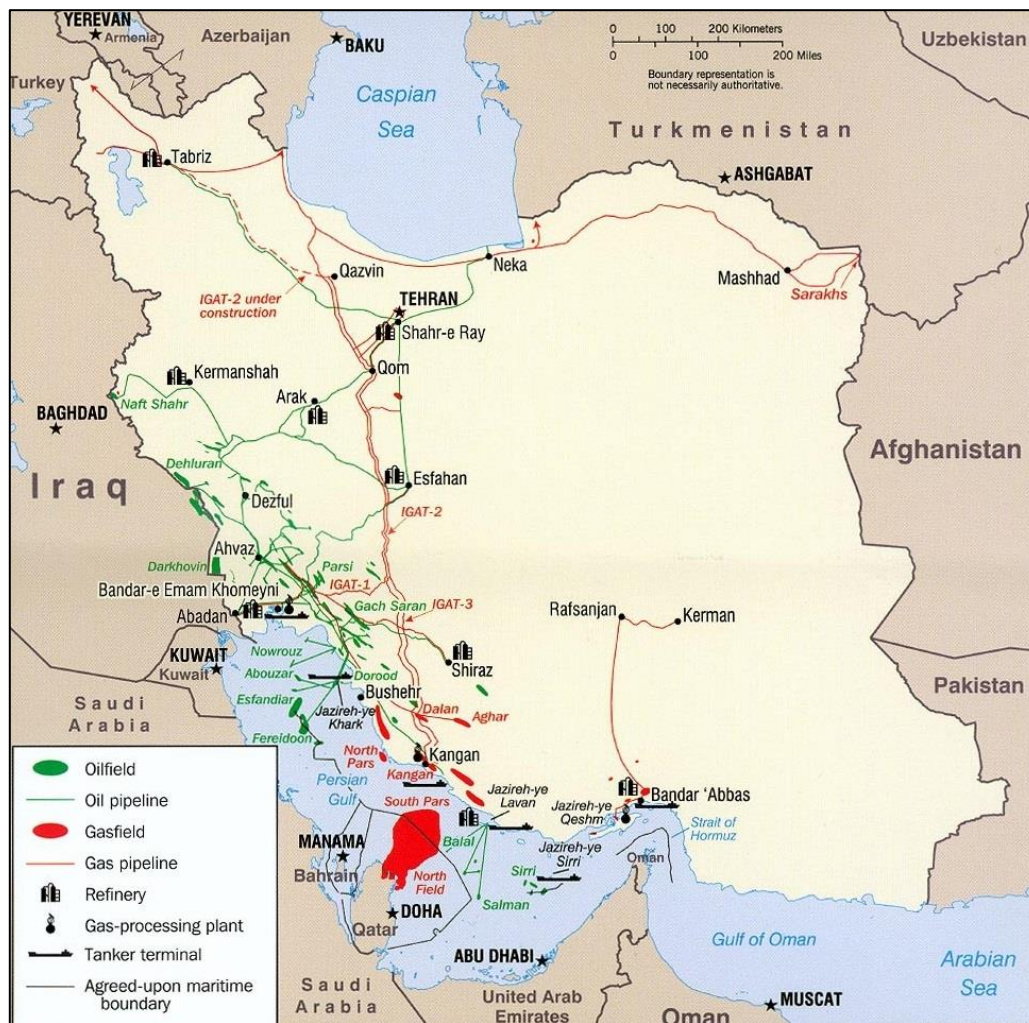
YEREVAN
Armenia
Azerbaijan
BAKU
0 100 200 Kilometers
0 100 200 Miles
Boundary representation is not necessarily authoritative.
Uzbekistan
Turkey
Caspian Sea
Turkmenistan
ASHGABAT
Tabriz
Neka
Qazvin
Mashhad
Sarakhs
IGAT-2 under construction
TEHRAN
Shahr-e Ray
Qom
Kermanshah
Naft Shahr
Arak
BAGHDAD
Afghanistan
Dehluran
Esfahan
Iraq
Dezful
IGAT-2
Darkhovin
Ahvaz
Parsi
IGAT-1
Bandar-e Emam Khomeyni
Gach Saran
IGAT-3
Abadan
Rafsanjan
Kerman
KUWAIT
Kuwait
Nowrouz
Abouzar
Dorood
Shiraz
Saudi Arabia
Esfandiar
Bushehr
Pakistan
Jazireh-ye Khark
Dalan
Aghar
Fereidoon
North Pars
Kangan
Kangan
Persian Gulf
South Pars
Jazireh-ye Lavan
Bandar 'Abbas
Jazireh-ye Qeshm
Strait of Hormuz
MANAMA
Bahrain
Balal
Jazireh-ye Sirri
Oman
Sirri
North Field
Salman
DOHA
Qatar
Gulf of Oman
ABU DHABI
Arabian Sea
Saudi Arabia
United Arab Emirates
Oman
MUSCAT
Oilfield
Oil pipeline
Gasfield
Gas pipeline
Refinery
Gas-processing plant
Tanker terminal
Agreed-upon maritime boundary